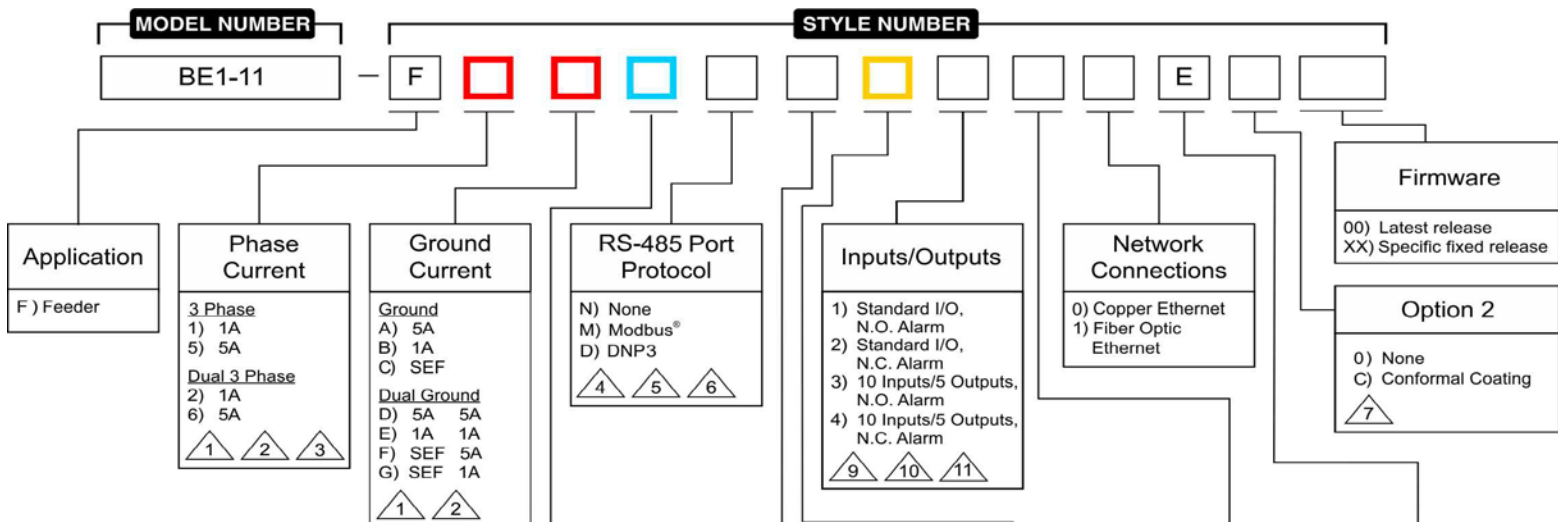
MODEL NUMBER

STYLE NUMBER

BE1-11 — F E

Application

F ) Feeder

Phase Current

3 Phase
1) 1A
5) 5A

Dual 3 Phase
2) 1A
6) 5A

1 2 3

Ground Current

Ground
A) 5A
B) 1A
C) SEF

Dual Ground
D) 5A 5A
E) 1A 1A
F) SEF 5A
G) SEF 1A

1 2

RS-485 Port Protocol

N) None
M) Modbus®
D) DNP3

4 5 6

Inputs/Outputs

1) Standard I/O, N.O. Alarm
2) Standard I/O, N.C. Alarm
3) 10 Inputs/5 Outputs, N.O. Alarm
4) 10 Inputs/5 Outputs, N.C. Alarm

9 10 11

Network Connections

0) Copper Ethernet
1) Fiber Optic Ethernet

Firmware

00) Latest release
XX) Specific fixed release

Option 2

0) None
C) Conformal Coating

7